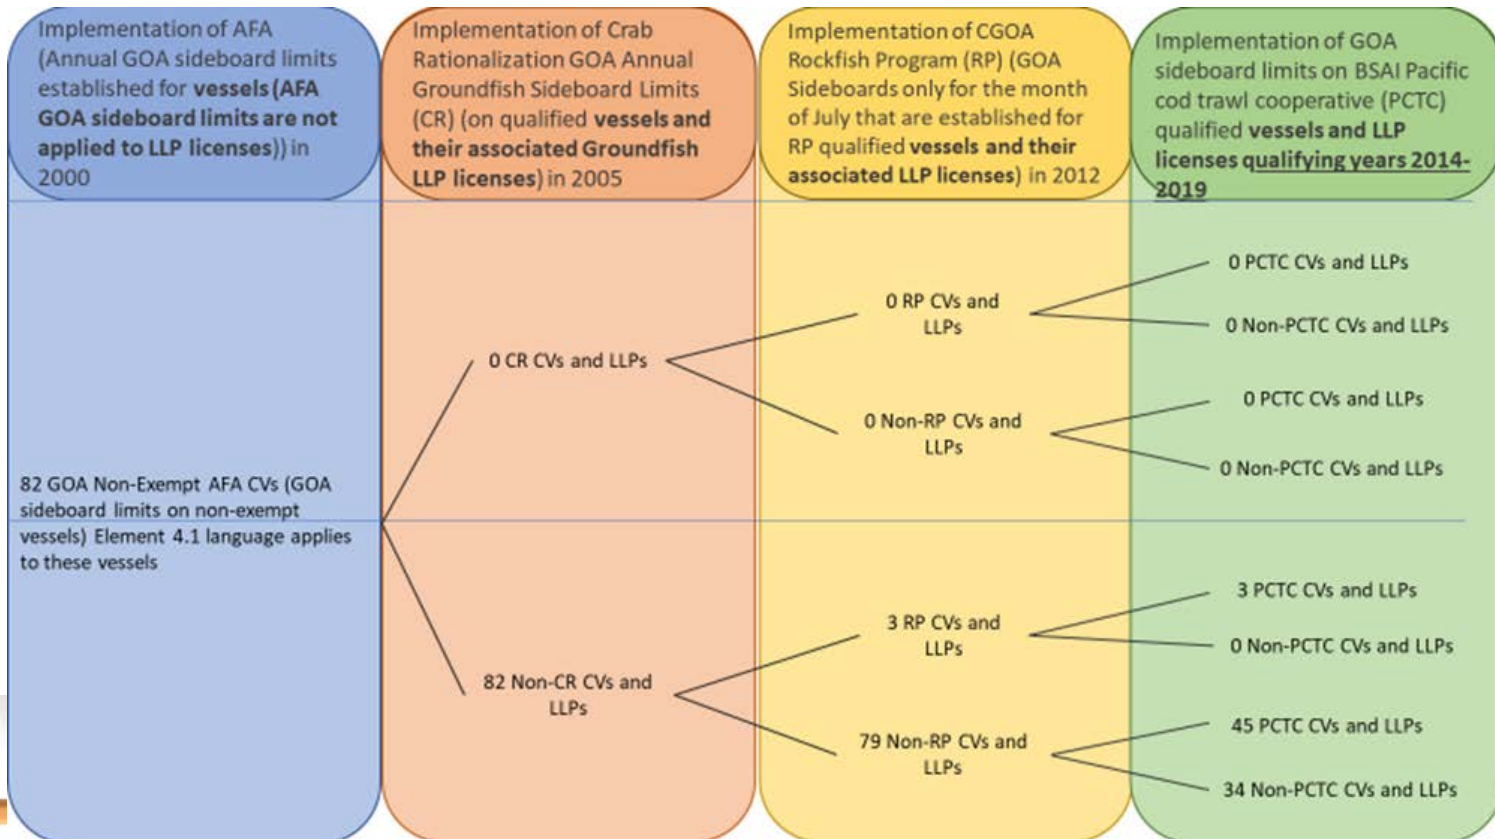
Implementation of AFA (Annual GOA sideboard limits established for **vessels (AFA GOA sideboard limits are not applied to LLP licenses)**) in 2000

Implementation of Crab Rationalization GOA Annual Groundfish Sideboard Limits (CR) (on qualified **vessels and their associated Groundfish LLP licenses**) in 2005

Implementation of CGOA Rockfish Program (RP) (GOA Sideboards only for the month of July that are established for RP qualified **vessels and their associated LLP licenses**) in 2012

Implementation of GOA sideboard limits on BSAI Pacific cod trawl cooperative (PCTC) qualified **vessels and LLP licenses qualifying years 2014-2019**

82 GOA Non-Exempt AFA CVs (GOA sideboard limits on non-exempt vessels) Element 4.1 language applies to these vessels

0 CR CVs and LLPs

0 RP CVs and LLPs

0 PCTC CVs and LLPs

0 Non-PCTC CVs and LLPs

0 Non-RP CVs and LLPs

0 PCTC CVs and LLPs

0 Non-PCTC CVs and LLPs

82 Non-CR CVs and LLPs

3 RP CVs and LLPs

3 PCTC CVs and LLPs

0 Non-PCTC CVs and LLPs

79 Non-RP CVs and LLPs

45 PCTC CVs and LLPs

34 Non-PCTC CVs and LLPs